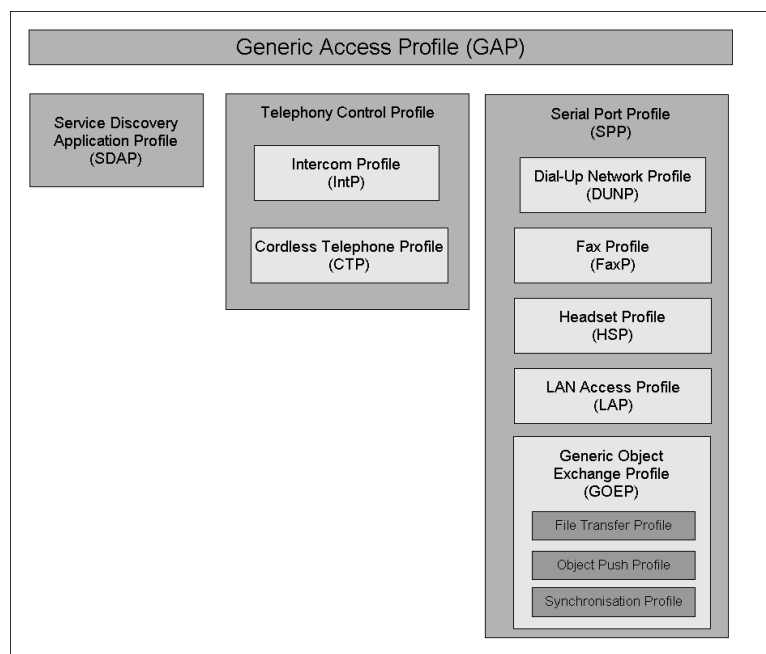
Generic Access Profile (GAP)

Service Discovery Application Profile (SDAP)

Telephony Control Profile

Intercom Profile (IntP)

Cordless Telephone Profile (CTP)

Serial Port Profile (SPP)

Dial-Up Network Profile (DUNP)

Fax Profile (FaxP)

Headset Profile (HSP)

LAN Access Profile (LAP)

Generic Object Exchange Profile (GOEP)

File Transfer Profile

Object Push Profile

Synchronisation Profile